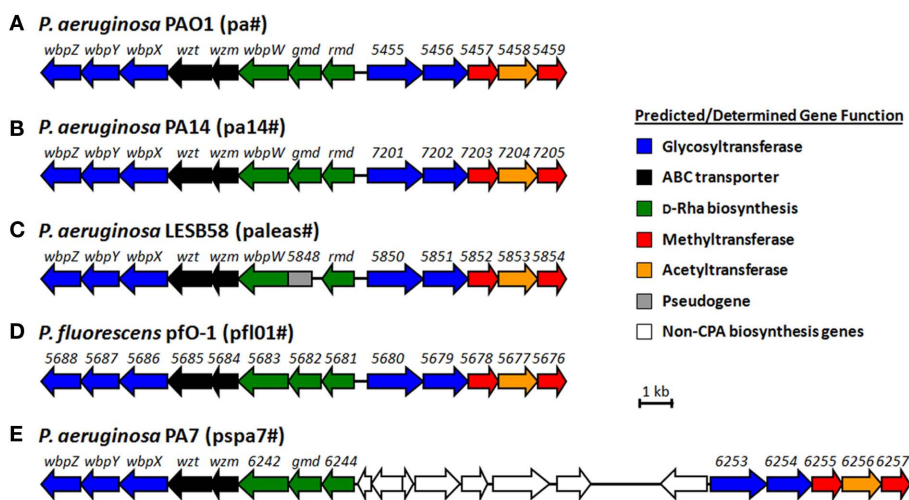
A *P. aeruginosa* PAO1 (pa#)

wbpZ wbpY wbpX wzt wzm wbpW gmd rmd 5455 5456 5457 5458 5459

B *P. aeruginosa* PA14 (pa14#)

wbpZ wbpY wbpX wzt wzm wbpW gmd rmd 7201 7202 7203 7204 7205

C *P. aeruginosa* LESB58 (paleas#)

wbpZ wbpY wbpX wzt wzm wbpW 5848 rmd 5850 5851 5852 5853 5854

D *P. fluorescens* pfO-1 (pfl01#)

5688 5687 5686 5685 5684 5683 5682 5681 5680 5679 5678 5677 5676

E *P. aeruginosa* PA7 (pspa7#)

wbpZ wbpY wbpX wzt wzm 6242 gmd 6244 6253 6254 6255 6256 6257

Predicted/Determined Gene Function

Glycosyltransferase

ABC transporter

D-Rha biosynthesis

Methyltransferase

Acetyltransferase

Pseudogene

Non-CPA biosynthesis genes

1 kb